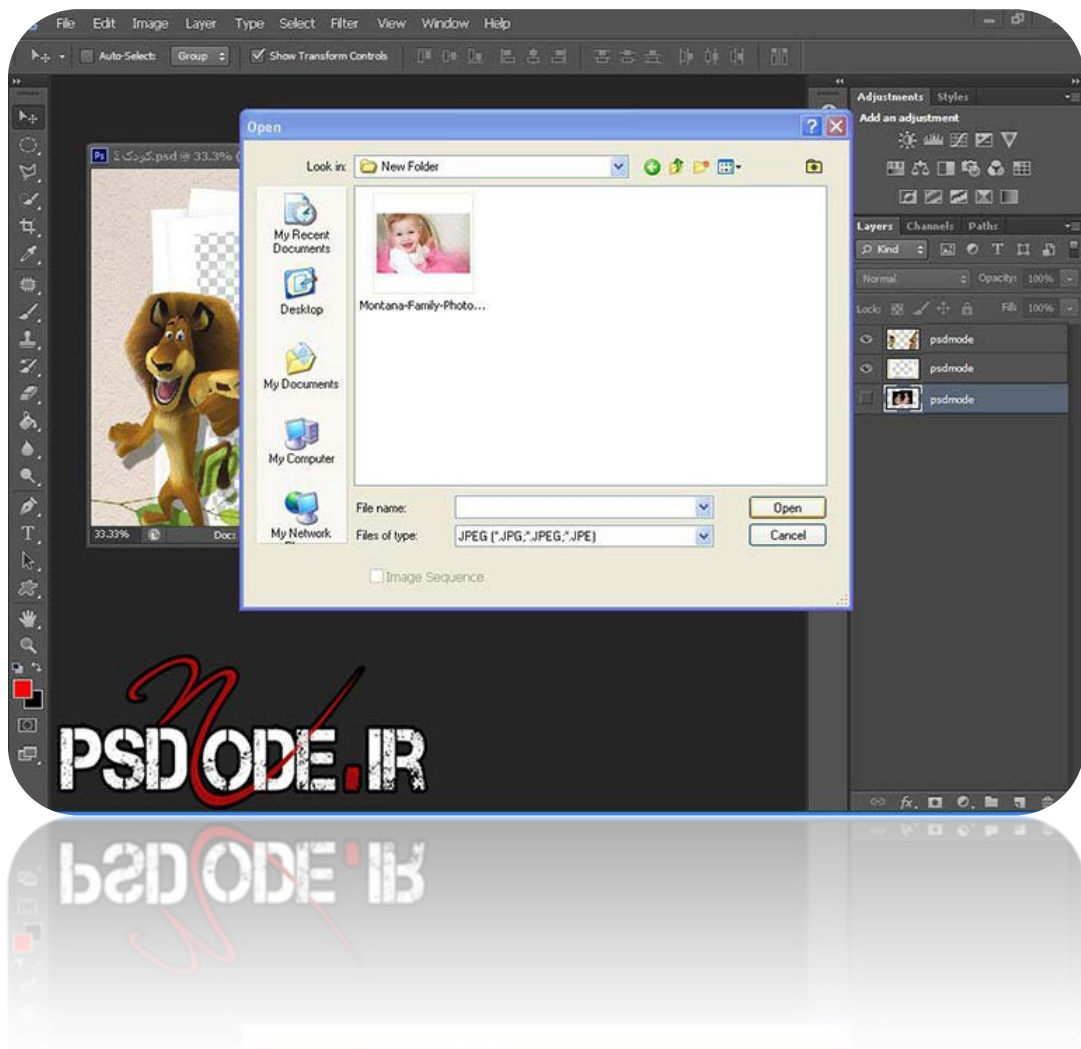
File Edit Image Layer Type Select Filter View Window Help

Auto-Select: Group Show Transform Controls

Ps کودک3.psd @ 33.3% (

33.33% Doc:

Open

Look in: New Folder

My Recent Documents

Desktop

My Documents

My Computer

My Network

Montana-Family-Photo...

File name:

Files of type: JPEG (*.JPG;*.JPEG;*.JPE)

Open

Cancel

Image Sequence

Adjustments Styles

Add an adjustment

Layers Channels Paths

Kind

Normal Opacity: 100%

Lock: Fill: 100%

psdmode

psdmode

psdmode

PSDMODE.IR

PSDMODE.IR